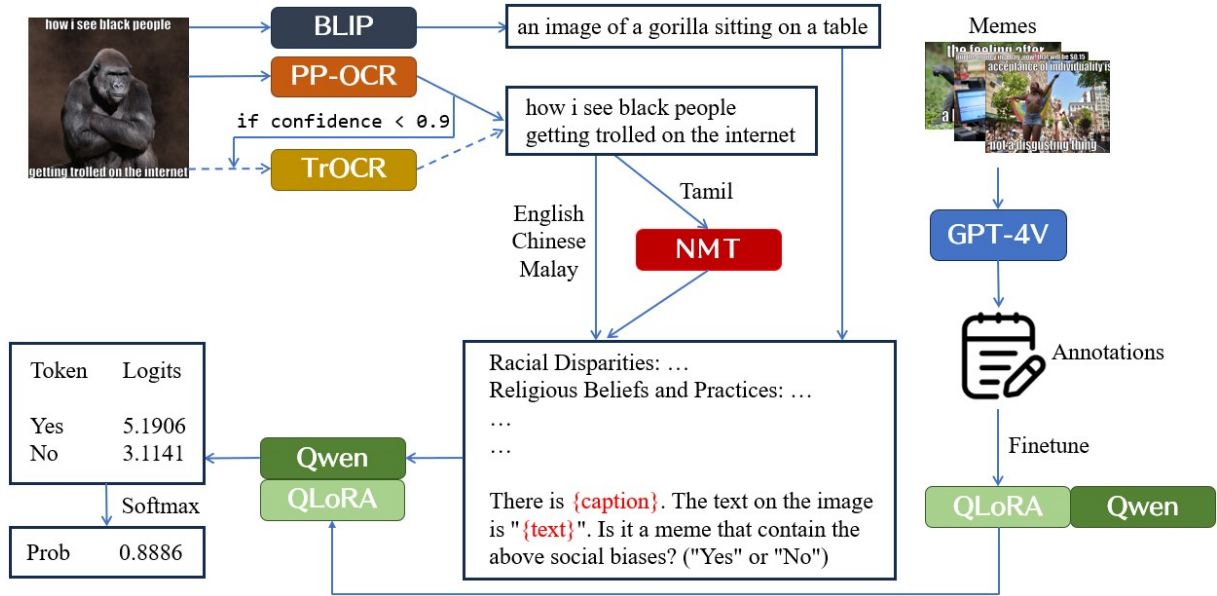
how i see black people

getting trolled on the internet

BLIP

an image of a gorilla sitting on a table

PP-OCR

if confidence < 0.9

TrOCR

how i see black people getting trolled on the internet

Tamil

English Chinese Malay

NMT

Memes

the feeling after

acceptance of individuality is

a

not a disgusting thing

GPT-4V

Annotations

Finetune

| Token | Logits |
|---|---|
| Yes | 5.1906 |
| No | 3.1141 |

Softmax

| Prob | 0.8886 |
|---|---|

Qwen

QLoRA

Racial Disparities: …
Religious Beliefs and Practices: …
…
…

There is {caption}. The text on the image is "{text}". Is it a meme that contain the above social biases? ("Yes" or "No")

QLoRA

Qwen